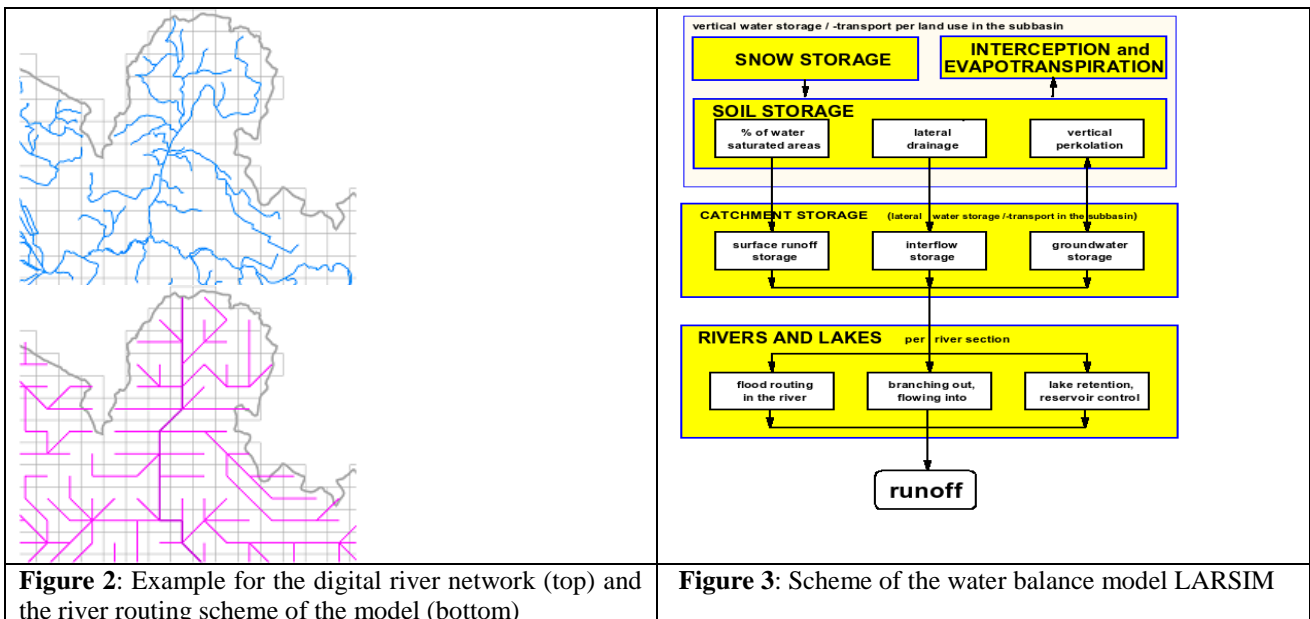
vertical water storage / -transport per land use in the subbasin

SNOW STORAGE

INTERCEPTION and EVAPOTRANSPIRATION

SOIL STORAGE

% of water saturated areas

lateral drainage

vertical perkolation

CATCHMENT STORAGE (lateral water storage /-transport in the subbasin)

surface runoff storage

interflow storage

groundwater storage

RIVERS AND LAKES per river section

flood routing in the river

branching out, flowing into

lake retention, reservoir control

runoff

**Figure 2**: Example for the digital river network (top) and the river routing scheme of the model (bottom)

**Figure 3**: Scheme of the water balance model LARSIM